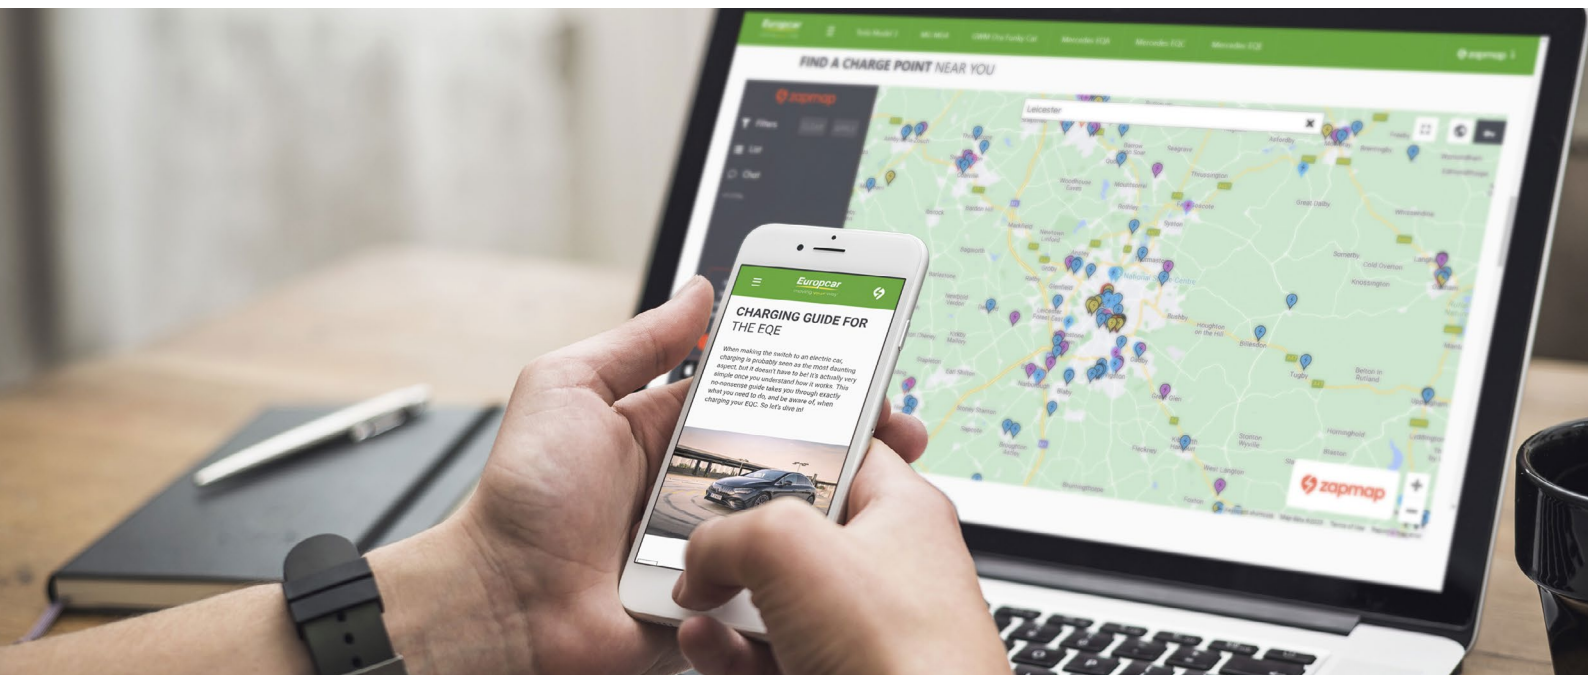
Europcar

Tesla Model 3 MG MG4 CUPRA Born Family Car Mercedes EQA Mercedes EQC Mercedes EQE

zapmap

FIND A CHARGE POINT NEAR YOU

zapmap

Filters

List

Chat

Leicester

National Space Centre

Leicester

zapmap

Europcar

CHARGING GUIDE FOR THE EQE

When making the switch to an electric car, charging is probably seen as the most daunting aspect, but it doesn't have to be! It's actually very simple once you understand how it works. This no-nonsense guide takes you through exactly what you need to do, and be aware of, when charging your EQC. So let's dive in!